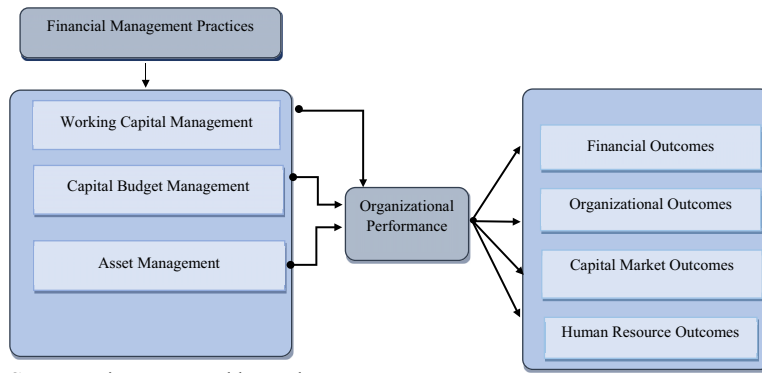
Financial Management Practices

Working Capital Management

Capital Budget Management

Asset Management

Organizational Performance

Financial Outcomes

Organizational Outcomes

Capital Market Outcomes

Human Resource Outcomes